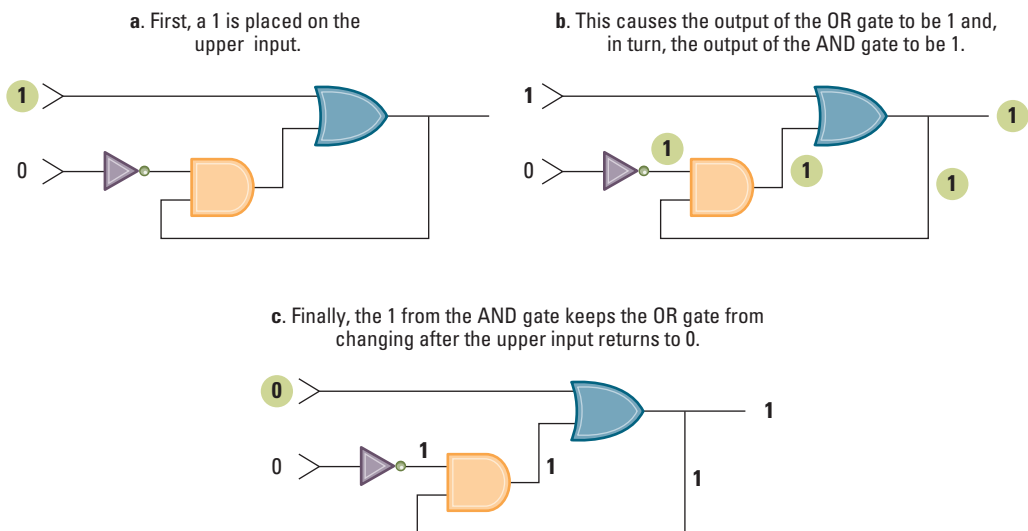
**a**. First, a 1 is placed on the upper input.

1

0

**b**. This causes the output of the OR gate to be 1 and, in turn, the output of the AND gate to be 1.

1

0

1

1

1

1

**c**. Finally, the 1 from the AND gate keeps the OR gate from changing after the upper input returns to 0.

0

0

1

1

1

1